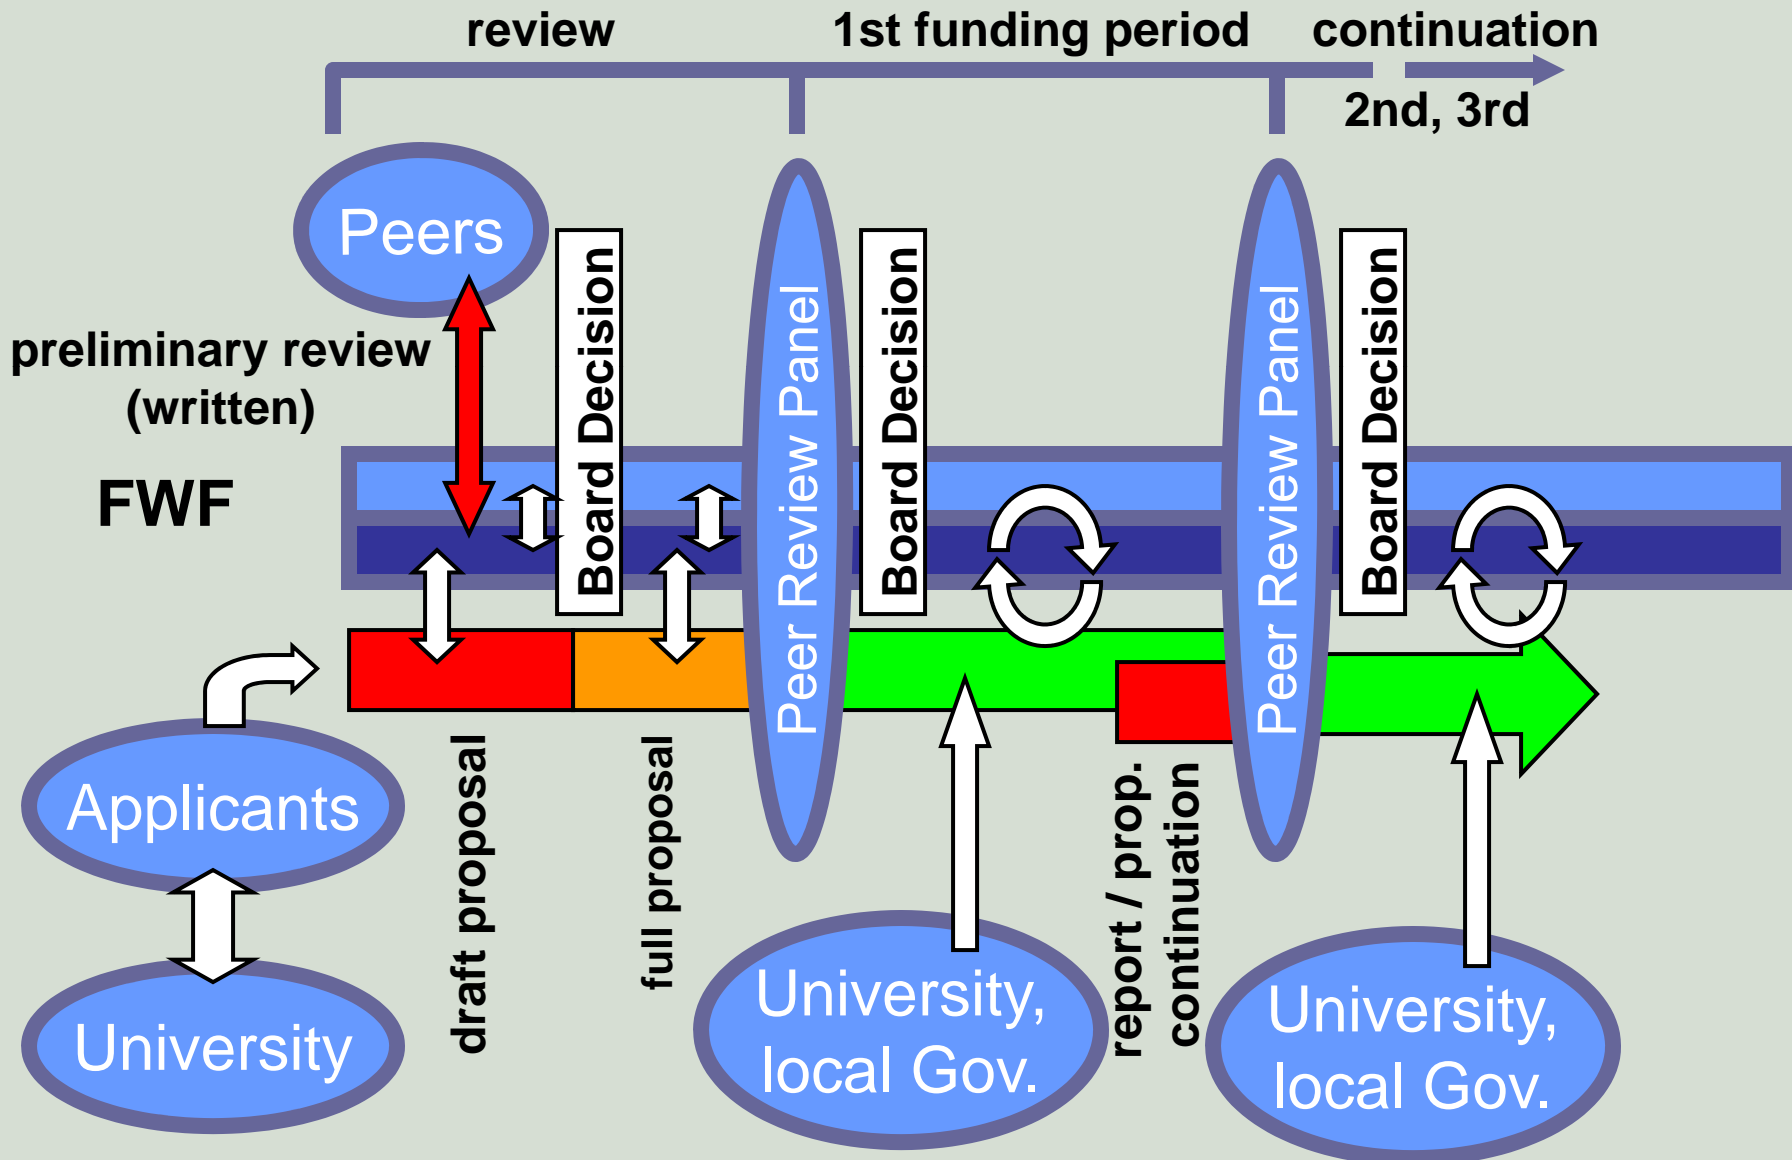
review

1st funding period

continuation

2nd, 3rd

Peers

preliminary review (written)

FWF

Board Decision

Peer Review Panel

Board Decision

Peer Review Panel

Board Decision

Applicants

University

draft proposal

full proposal

University, local Gov.

report / prop. continuation

University, local Gov.